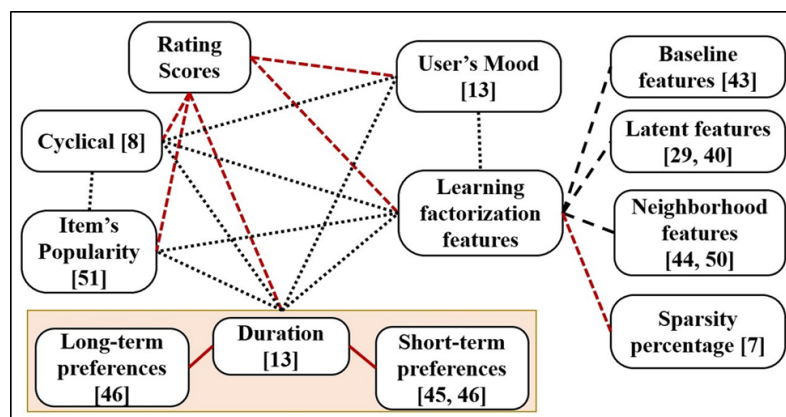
Rating Scores

User's Mood [13]

Baseline features [43]

Latent features [29, 40]

Cyclical [8]

Learning factorization features

Neighborhood features [44, 50]

Item's Popularity [51]

Sparsity percentage [7]

Long-term preferences [46]

Duration [13]

Short-term preferences [45, 46]